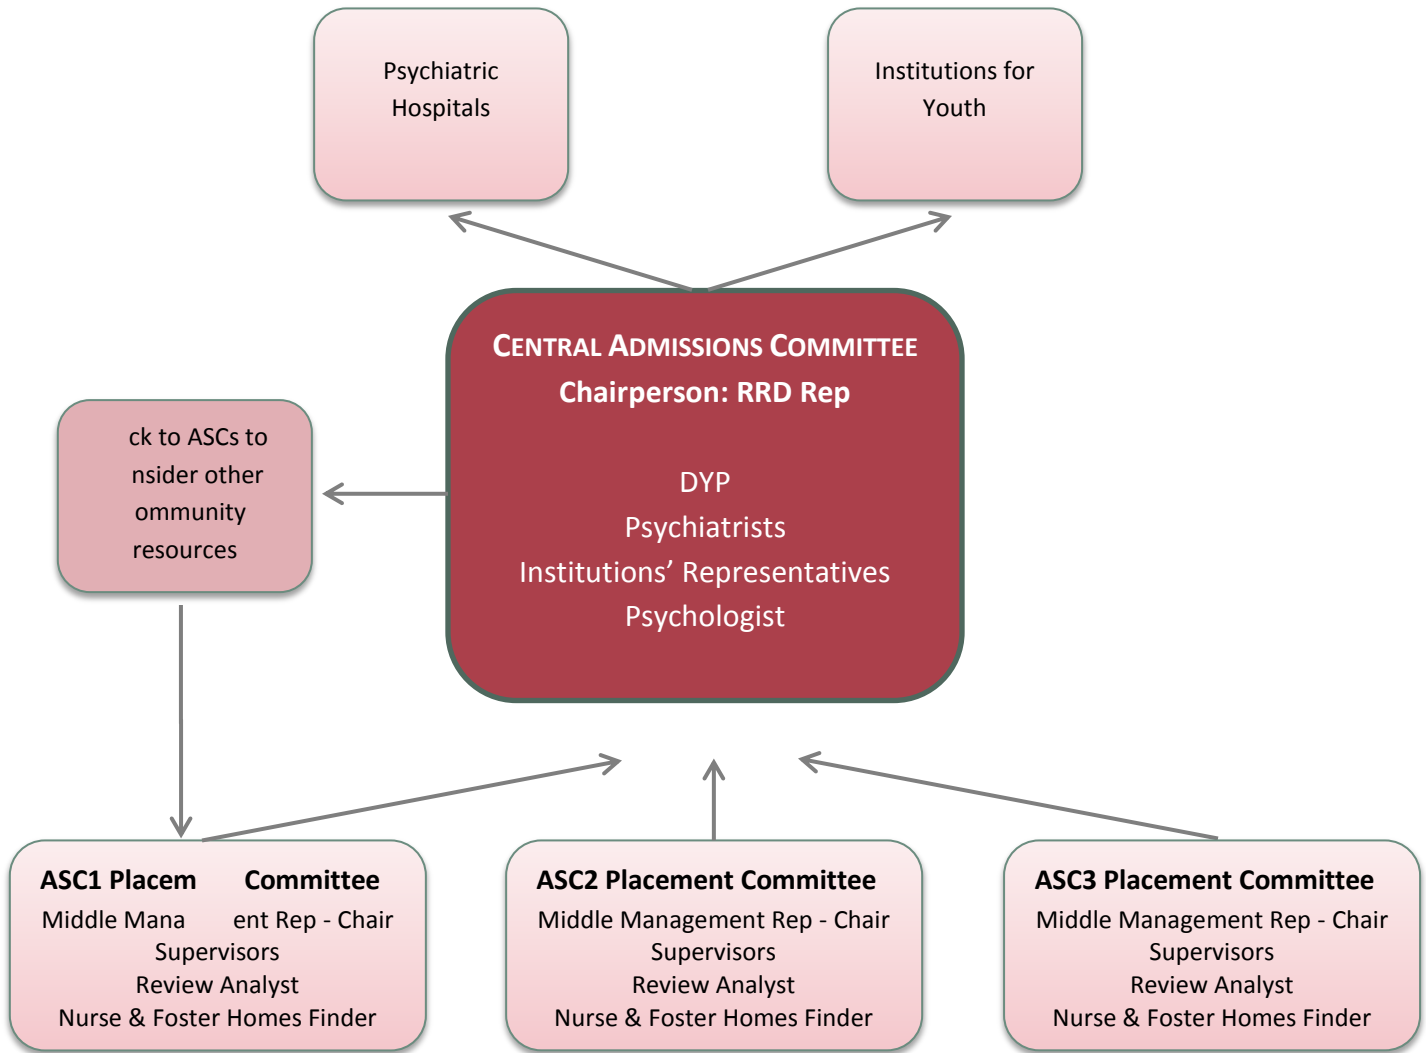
Psychiatric Hospitals

Institutions for Youth

CENTRAL ADMISSIONS COMMITTEE
Chairperson: RRD Rep

DYP
Psychiatrists
Institutions' Representatives
Psychologist

ck to ASCs to nsider other ommunity resources

ASC1 Placem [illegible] Committee
Middle Mana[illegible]ent Rep - Chair
Supervisors
Review Analyst
Nurse & Foster Homes Finder

ASC2 Placement Committee
Middle Management Rep - Chair
Supervisors
Review Analyst
Nurse & Foster Homes Finder

ASC3 Placement Committee
Middle Management Rep - Chair
Supervisors
Review Analyst
Nurse & Foster Homes Finder